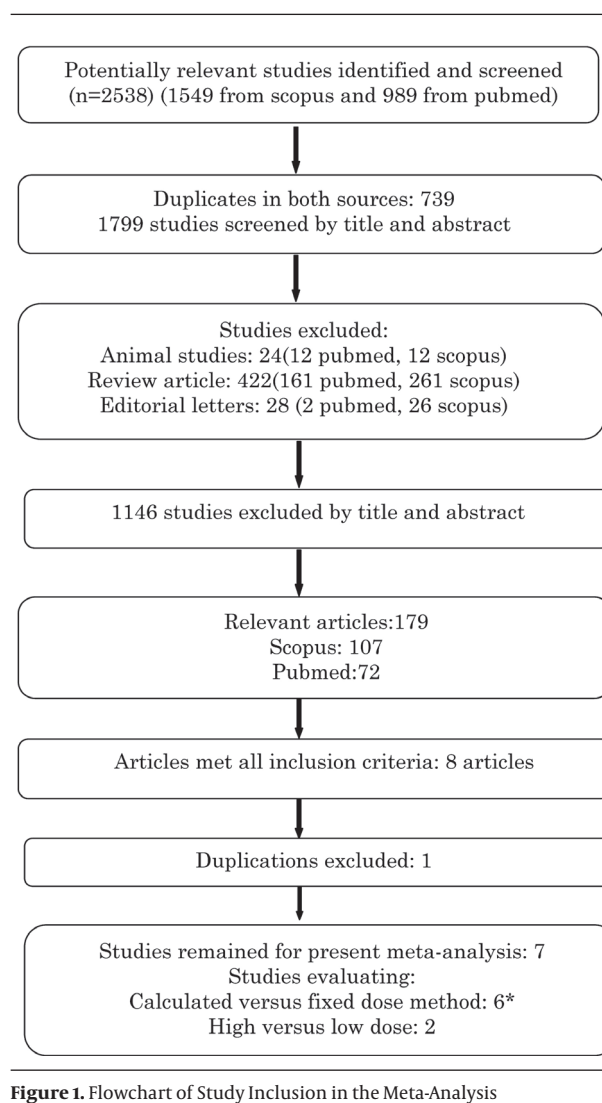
Potentially relevant studies identified and screened (n=2538) (1549 from scopus and 989 from pubmed)

Duplicates in both sources: 739
1799 studies screened by title and abstract

Studies excluded:
Animal studies: 24(12 pubmed, 12 scopus)
Review article: 422(161 pubmed, 261 scopus)
Editorial letters: 28 (2 pubmed, 26 scopus)

1146 studies excluded by title and abstract

Relevant articles:179
Scopus: 107
Pubmed:72

Articles met all inclusion criteria: 8 articles

Duplications excluded: 1

Studies remained for present meta-analysis: 7
Studies evaluating:
Calculated versus fixed dose method: 6*
High versus low dose: 2

**Figure 1.** Flowchart of Study Inclusion in the Meta-Analysis